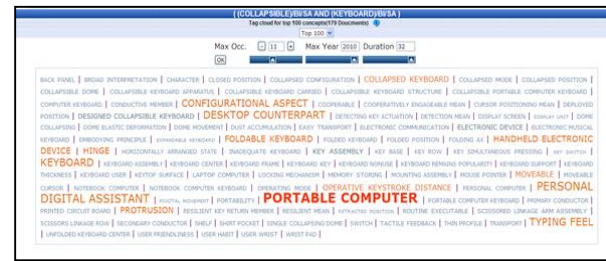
((COLLAPSIBLE)BI/SA AND (KEYBOARD)BI/SA)
Tag cloud for top 100 concepts(179 Documents)
Top 100

Max Occ. - 11 + Max Year 2010 Duration 32
OK

BACK PANEL | BROAD INTERPRETATION | CHARACTER | CLOSED POSITION | COLLAPSED CONFIGURATION | COLLAPSED KEYBOARD | COLLAPSED MODE | COLLAPSED POSITION | COLLAPSIBLE DOME | COLLAPSIBLE KEYBOARD APPARATUS | COLLAPSIBLE KEYBOARD CARRIED | COLLAPSIBLE KEYBOARD STRUCTURE | COLLAPSIBLE PORTABLE COMPUTER KEYBOARD | COMPUTER KEYBOARD | CONDUCTIVE MEMBER | CONFIGURATIONAL ASPECT | COOPERABLE | COOPERATIVELY ENGAGEABLE MEAN | CURSOR POSITIONING MEAN | DEPLOYED POSITION | DESIGNED COLLAPSIBLE KEYBOARD | DESKTOP COUNTERPART | DETECTING KEY ACTUATION | DETECTION MEAN | DISPLAY SCREEN | DISPLAY UNIT | DOME COLLAPSING | DOME ELASTIC DEFORMATION | DOME MOVEMENT | DUST ACCUMULATION | EASY TRANSPORT | ELECTRONIC COMMUNICATION | ELECTRONIC DEVICE | ELECTRONIC MUSICAL KEYBOARD | EMBODYING PRINCIPLE | EXPANDABLE KEYBOARD | FOLDABLE KEYBOARD | FOLDED KEYBOARD | FOLDED POSITION | FOLDING AX | HANDHELD ELECTRONIC DEVICE | HINGE | HORIZONTALLY ARRANGED STATE | INADEQUATE KEYBOARD | KEY ASSEMBLY | KEY BASE | KEY ROW | KEY SIMULTANEOUS PRESSING | KEY SWITCH | KEYBOARD | KEYBOARD ASSEMBLY | KEYBOARD CENTER | KEYBOARD FRAME | KEYBOARD KEY | KEYBOARD NONUSE | KEYBOARD REMAINS POPULARITY | KEYBOARD SUPPORT | KEYBOARD THICKNESS | KEYBOARD USER | KEYTOP SURFACE | LAPTOP COMPUTER | LOCKING MECHANISM | MEMORY STORING | MOUNTING ASSEMBLY | MOUSE POINTER | MOVEABLE | MOVEABLE CURSOR | NOTEBOOK COMPUTER | NOTEBOOK COMPUTER KEYBOARD | OPERATING MODE | OPERATIVE KEYSTROKE DISTANCE | PERSONAL COMPUTER | PERSONAL DIGITAL ASSISTANT | POSITIVE MOVEMENT | PORTABILITY | PORTABLE COMPUTER | PORTABLE COMPUTER KEYBOARD | PRIMARY CONDUCTOR | PRINTED CIRCUIT BOARD | PROTRUSION | RESILIENT KEY RETURN MEMBER | RESILIENT MEAN | RETRACTED POSITION | ROUTINE EXECUTABLE | SCISSORED LINKAGE ARM ASSEMBLY | SCISSORS LINKAGE ROW | SECONDARY CONDUCTOR | SHELF | SHORT POCKET | SINGLE COLLAPSING DOME | SWITCH | TACTILE FEEDBACK | THIN PROFILE | TRANSPORT | TYPING FEEL | UNFOLDED KEYBOARD CENTER | USER FRIENDLINESS | USER HABIT | USER WRIST | WRIST PAD |